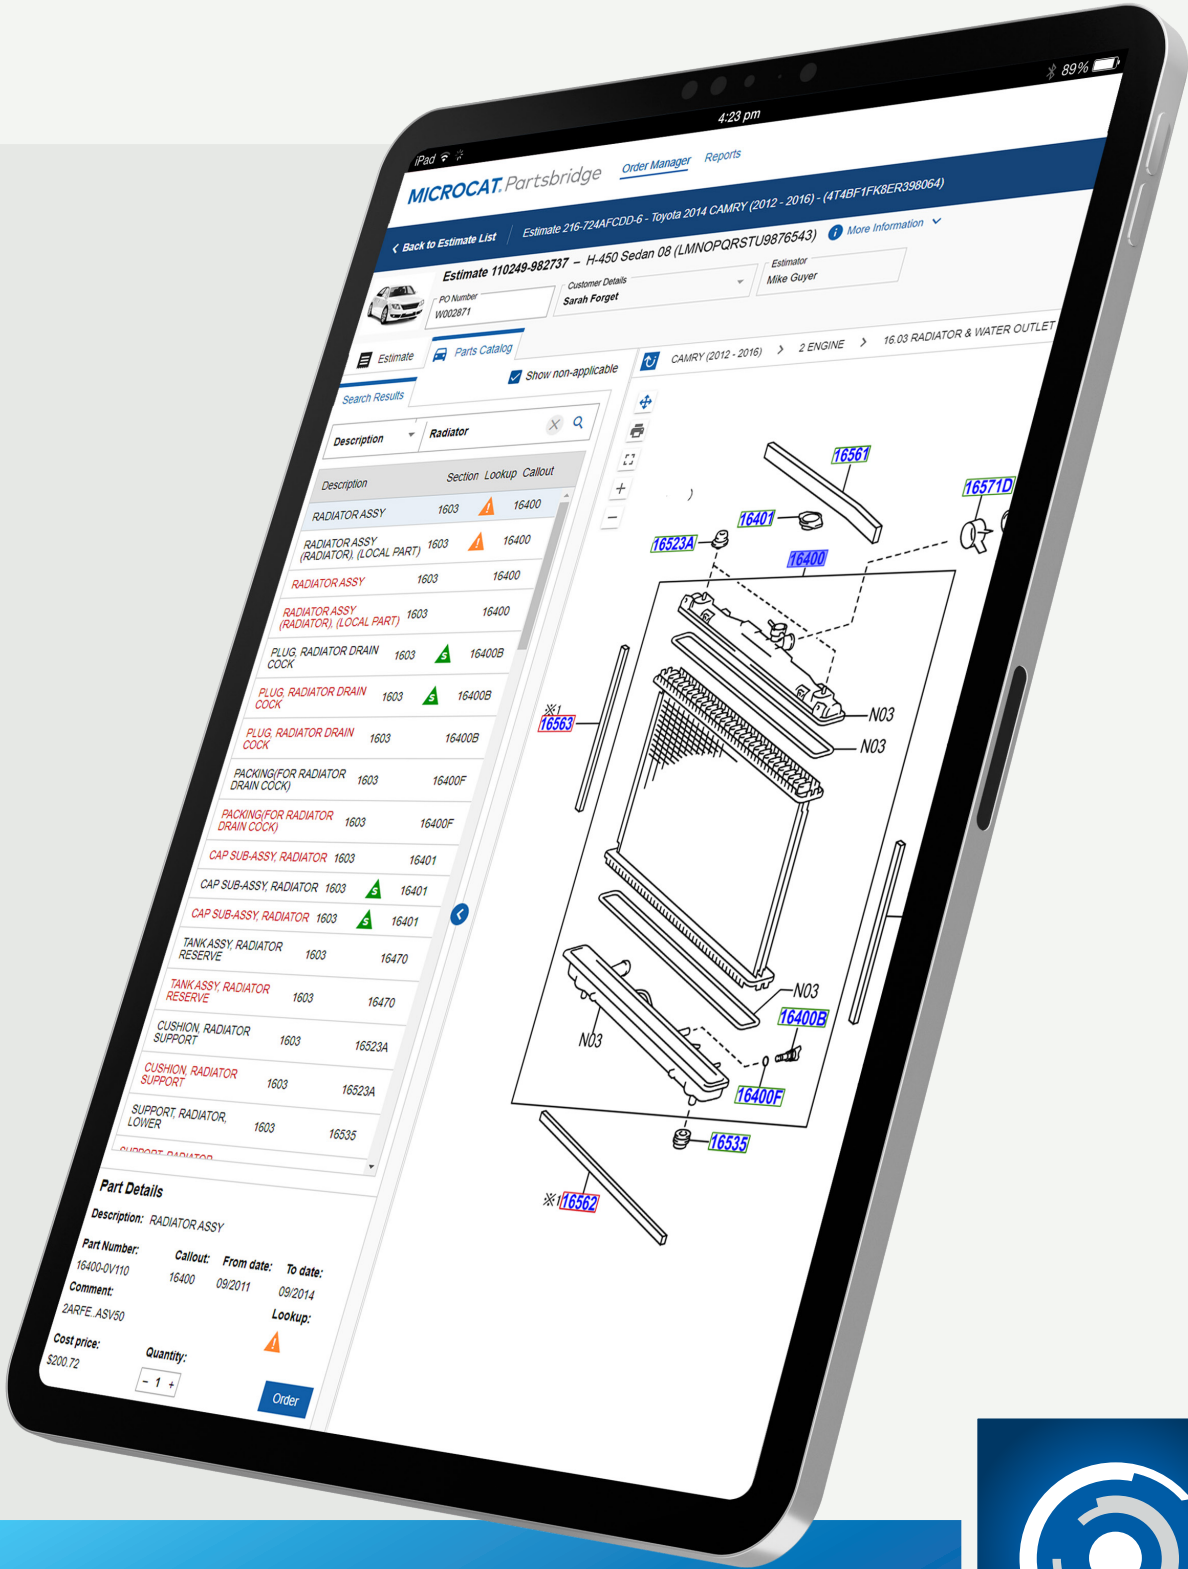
iPad
4:23 pm
89%

MICROCAT Partsbridge Order Manager Reports

Back to Estimate List
Estimate 216-724AFCDD-6 - Toyota 2014 CAMRY (2012 - 2016) - (4T4BF1FK8ER398064)
More Information

Estimate 110249-982737 — H-450 Sedan 08 (LMNOPQRSTU9876543)
PO Number
W002871
Customer Details
Sarah Forget
Estimator
Mike Guyer

Estimate
Parts Catalog
Search Results
Show non-applicable
CAMRY (2012 - 2016) > 2 ENGINE > 16.03 RADIATOR & WATER OUTLET

Description
Radiator

| Description | Section | Lookup | Callout |
|---|---|---|---|
| RADIATOR ASSY | 1603 | | 16400 |
| RADIATOR ASSY (RADIATOR), (LOCAL PART) | 1603 | | 16400 |
| RADIATOR ASSY | 1603 | | 16400 |
| RADIATOR ASSY (RADIATOR), (LOCAL PART) | 1603 | | 16400 |
| PLUG, RADIATOR DRAIN COCK | 1603 | $ | 16400B |
| PLUG, RADIATOR DRAIN COCK | 1603 | $ | 16400B |
| PLUG, RADIATOR DRAIN COCK | 1603 | | 16400B |
| PACKING(FOR RADIATOR DRAIN COCK) | 1603 | | 16400F |
| PACKING(FOR RADIATOR DRAIN COCK) | 1603 | | 16400F |
| CAP SUB-ASSY, RADIATOR | 1603 | | 16401 |
| CAP SUB-ASSY, RADIATOR | 1603 | $ | 16401 |
| CAP SUB-ASSY, RADIATOR | 1603 | $ | 16401 |
| TANK ASSY, RADIATOR RESERVE | 1603 | | 16470 |
| TANK ASSY, RADIATOR RESERVE | 1603 | | 16470 |
| CUSHION, RADIATOR SUPPORT | 1603 | | 16523A |
| CUSHION, RADIATOR SUPPORT | 1603 | | 16523A |
| SUPPORT, RADIATOR, LOWER | 1603 | | 16535 |

Part Details
Description: RADIATOR ASSY
Part Number: 16400-0V110
Callout: 16400
From date: 09/2011
To date: 09/2014
Comment: 2ARFE..ASV50
Lookup:
Cost price: $200.72
Quantity: - 1 +
Order

16561
16571D
16401
16523A
16400
※1 16563
N03
N03
N03
16400B
N03
16400F
16535
※1 16562